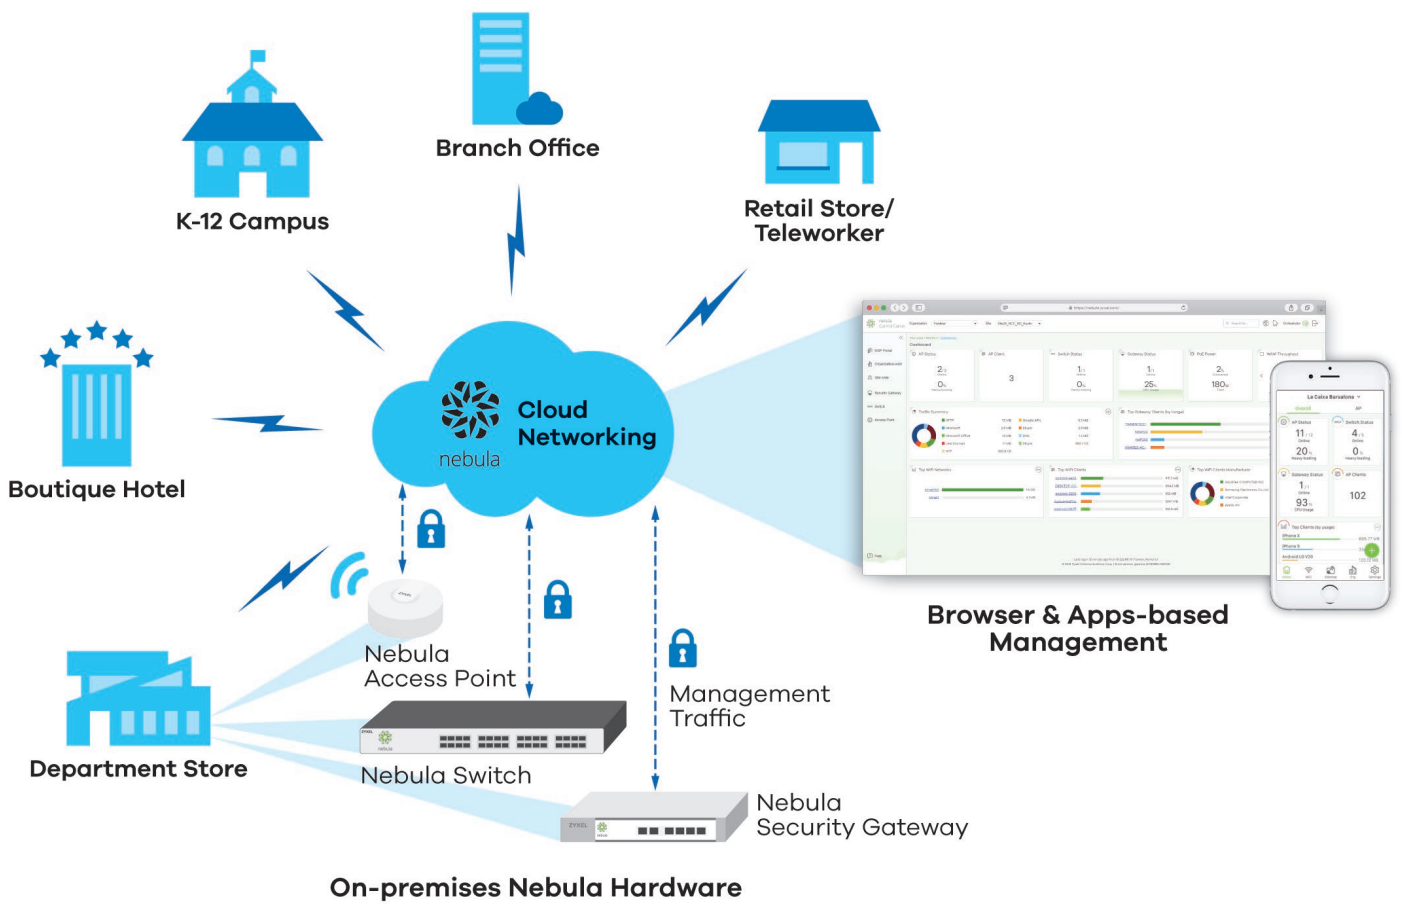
K-12 Campus

Branch Office

Retail Store/ Teleworker

Boutique Hotel

Cloud Networking

nebula

Browser & Apps-based Management

Nebula Access Point

Nebula Switch

Management Traffic

Department Store

Nebula Security Gateway

On-premises Nebula Hardware